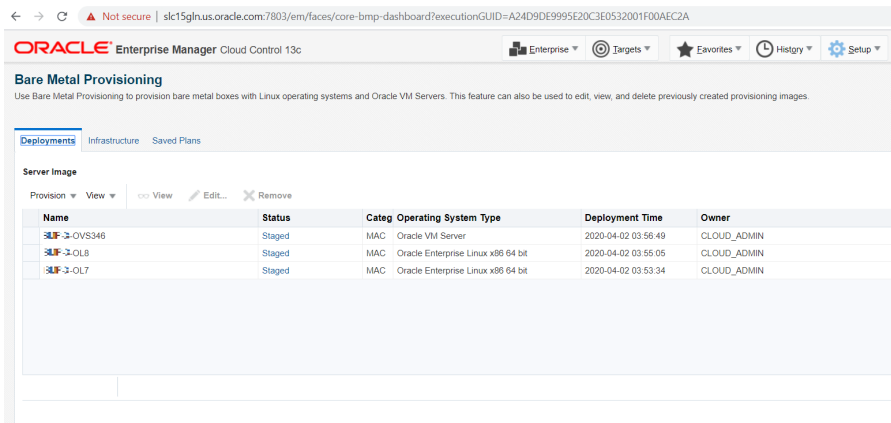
Not secure | slc15gln.us.oracle.com:7803/em/faces/core-bmp-dashboard?executionGUID=A24D9DE9995E20C3E0532001F00AEC2A

ORACLE Enterprise Manager Cloud Control 13c

Enterprise ▼ Targets ▼ Favorites ▼ History ▼ Setup ▼

Bare Metal Provisioning

Use Bare Metal Provisioning to provision bare metal boxes with Linux operating systems and Oracle VM Servers. This feature can also be used to edit, view, and delete previously created provisioning images.

Deployments Infrastructure Saved Plans

Server Image

Provision ▼ View ▼ View Edit... Remove

| Name | Status | Categ | Operating System Type | Deployment Time | Owner |
|---|---|---|---|---|---|
| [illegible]-OVS346 | Staged | MAC | Oracle VM Server | 2020-04-02 03:56:49 | CLOUD_ADMIN |
| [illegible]-OL8 | Staged | MAC | Oracle Enterprise Linux x86 64 bit | 2020-04-02 03:55:05 | CLOUD_ADMIN |
| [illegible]-OL7 | Staged | MAC | Oracle Enterprise Linux x86 64 bit | 2020-04-02 03:53:34 | CLOUD_ADMIN |